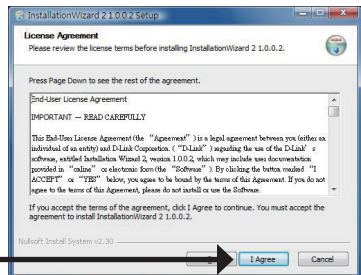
InstallationWizard 2 1.0.0.2 Setup

License Agreement

Please review the license terms before installing InstallationWizard 2 1.0.0.2.

Press Page Down to see the rest of the agreement.

End-User License Agreement

IMPORTANT — READ CAREFULLY

This End-User License Agreement (the "Agreement") is a legal agreement between you (either an individual or an entity) and D-Link Corporation. ("D-Link") regarding the use of the D-Link's software, entitled Installation Wizard 2, version 1.0.0.2, which may include associated documentation provided in "online" or electronic form (the "Software"). By clicking the button marked "I ACCEPT" or "YES" below, you agree to be bound by the terms of this Agreement. If you do not agree to the terms of this Agreement, please do not install or use the Software.

If you accept the terms of the agreement, click I Agree to continue. You must accept the agreement to install InstallationWizard 2 1.0.0.2.

Nullsoft Install System v2.30

I Agree

Cancel